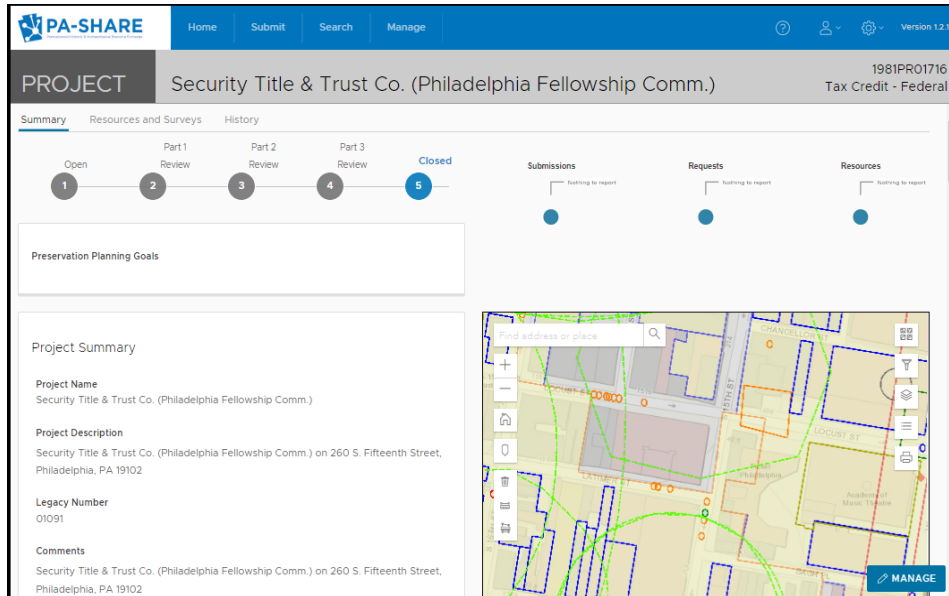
PA-SHARE

Home Submit Search Manage

Version 1.2.1

PROJECT

Security Title & Trust Co. (Philadelphia Fellowship Comm.)

1981PR01716
Tax Credit - Federal

Summary Resources and Surveys History

Open 1
Part 1 Review 2
Part 2 Review 3
Part 3 Review 4
Closed 5

Submissions
Nothing to report

Requests
Nothing to report

Resources
Nothing to report

Preservation Planning Goals

Project Summary

Project Name
Security Title & Trust Co. (Philadelphia Fellowship Comm.)

Project Description
Security Title & Trust Co. (Philadelphia Fellowship Comm.) on 260 S. Fifteenth Street, Philadelphia, PA 19102

Legacy Number
01091

Comments
Security Title & Trust Co. (Philadelphia Fellowship Comm.) on 260 S. Fifteenth Street, Philadelphia, PA 19102

Find address or place

CHANCELLOR

15TH ST

LOCUST ST

LATIMER ST

Academy of Music Theatre

MANAGE